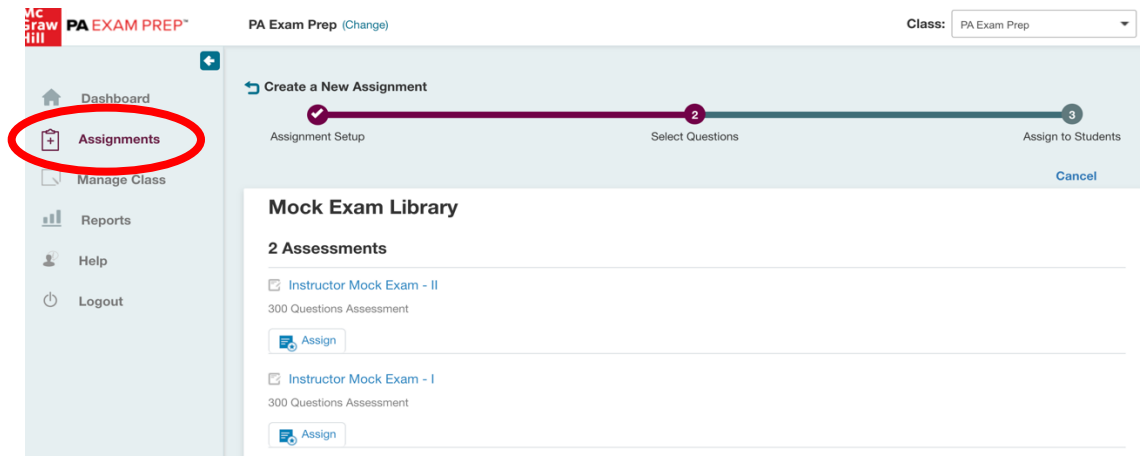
Mc Graw Hill PA EXAM PREP™

PA Exam Prep (Change)

Class: PA Exam Prep

Dashboard
Assignments
Manage Class
Reports
Help
Logout

Create a New Assignment

2
3

Assignment Setup
Select Questions
Assign to Students

Cancel

Mock Exam Library

2 Assessments

Instructor Mock Exam - II
300 Questions Assessment
Assign

Instructor Mock Exam - I
300 Questions Assessment
Assign